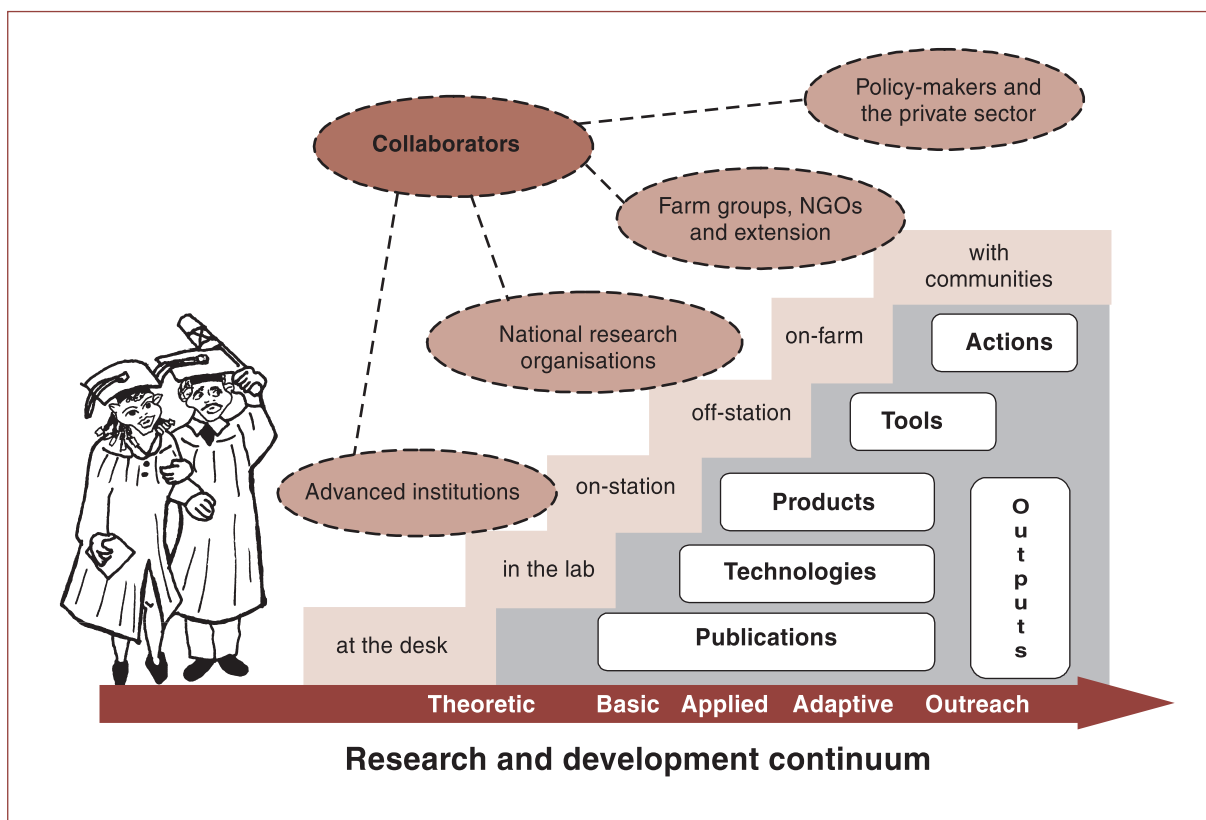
Policy-makers and the private sector

Collaborators

Farm groups, NGOs and extension

National research organisations

Advanced institutions

with communities

on-farm

off-station

on-station

in the lab

at the desk

Actions

Tools

Products

Technologies

Publications

Outputs

Theoretic Basic Applied Adaptive Outreach

Research and development continuum